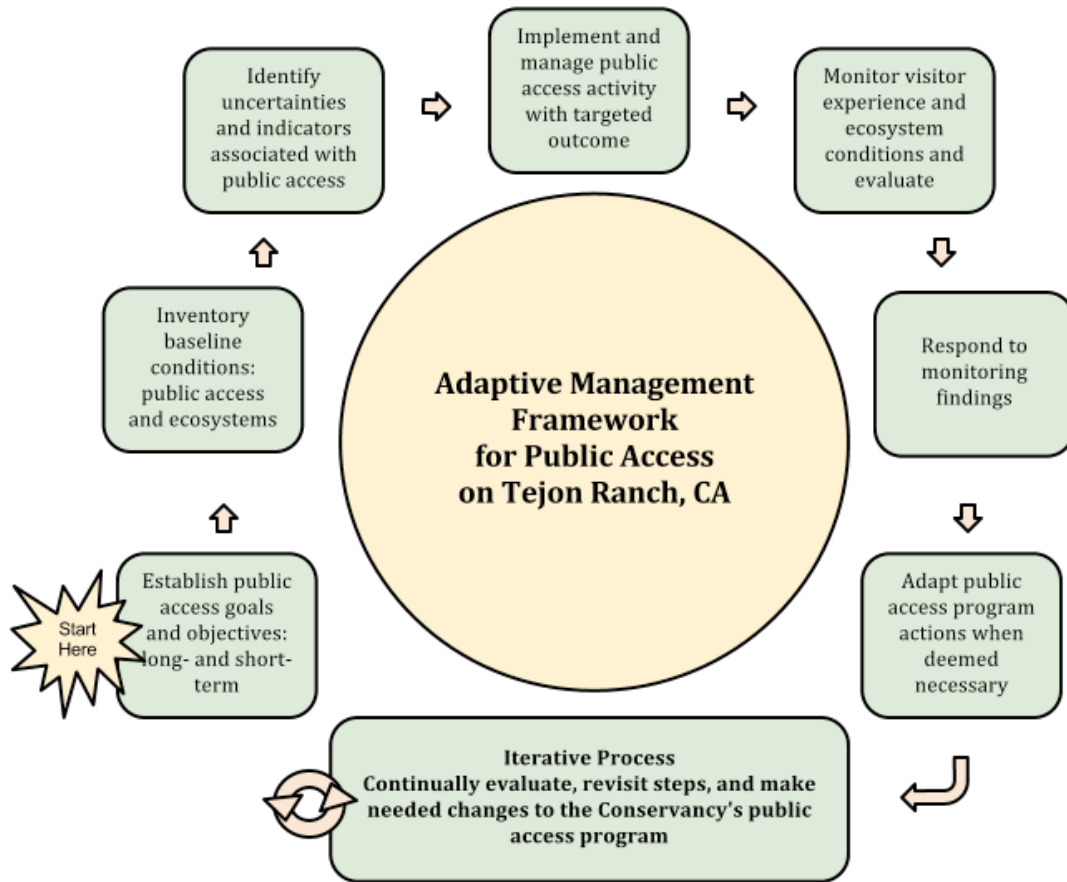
Identify uncertainties and indicators associated with public access

Implement and manage public access activity with targeted outcome

Monitor visitor experience and ecosystem conditions and evaluate

Inventory baseline conditions: public access and ecosystems

Adaptive Management Framework for Public Access on Tejon Ranch, CA

Respond to monitoring findings

Start Here

Establish public access goals and objectives: long- and short-term

Adapt public access program actions when deemed necessary

Iterative Process
Continually evaluate, revisit steps, and make needed changes to the Conservancy's public access program